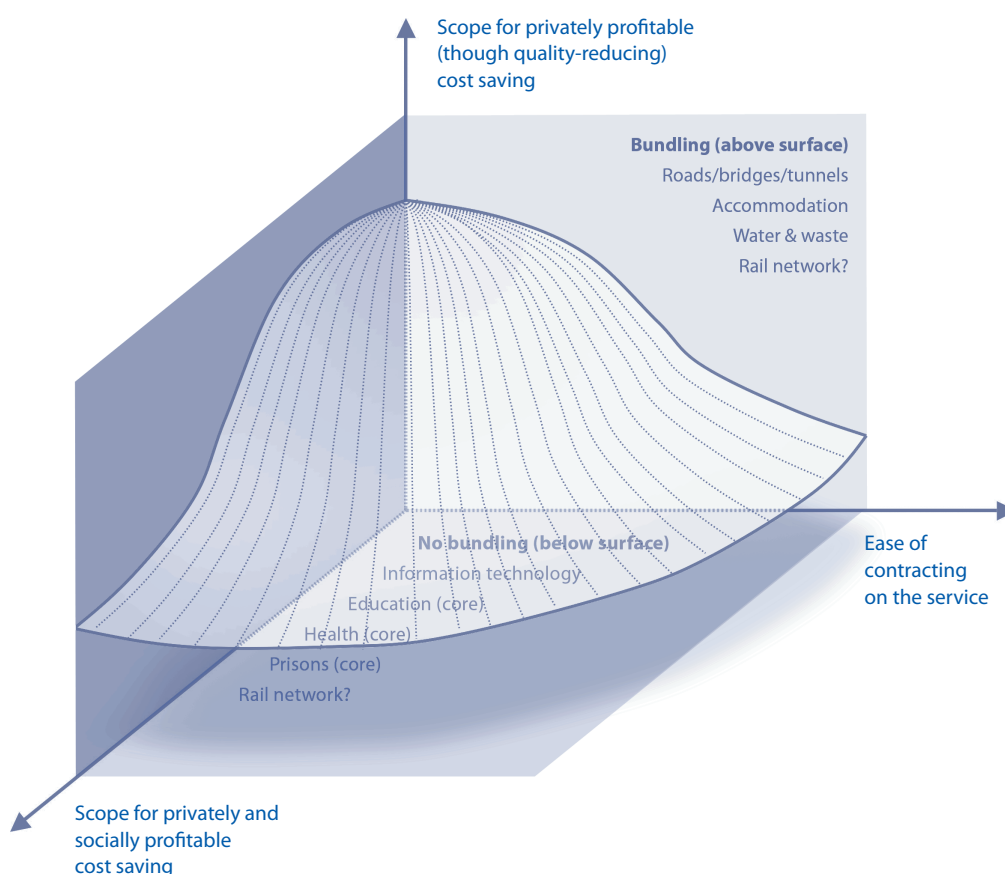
Scope for privately profitable (though quality-reducing) cost saving

Bundling (above surface)
Roads/bridges/tunnels
Accommodation
Water & waste
Rail network?

No bundling (below surface)
Information technology
Education (core)
Health (core)
Prisons (core)
Rail network?

Ease of contracting on the service

Scope for privately and socially profitable cost saving